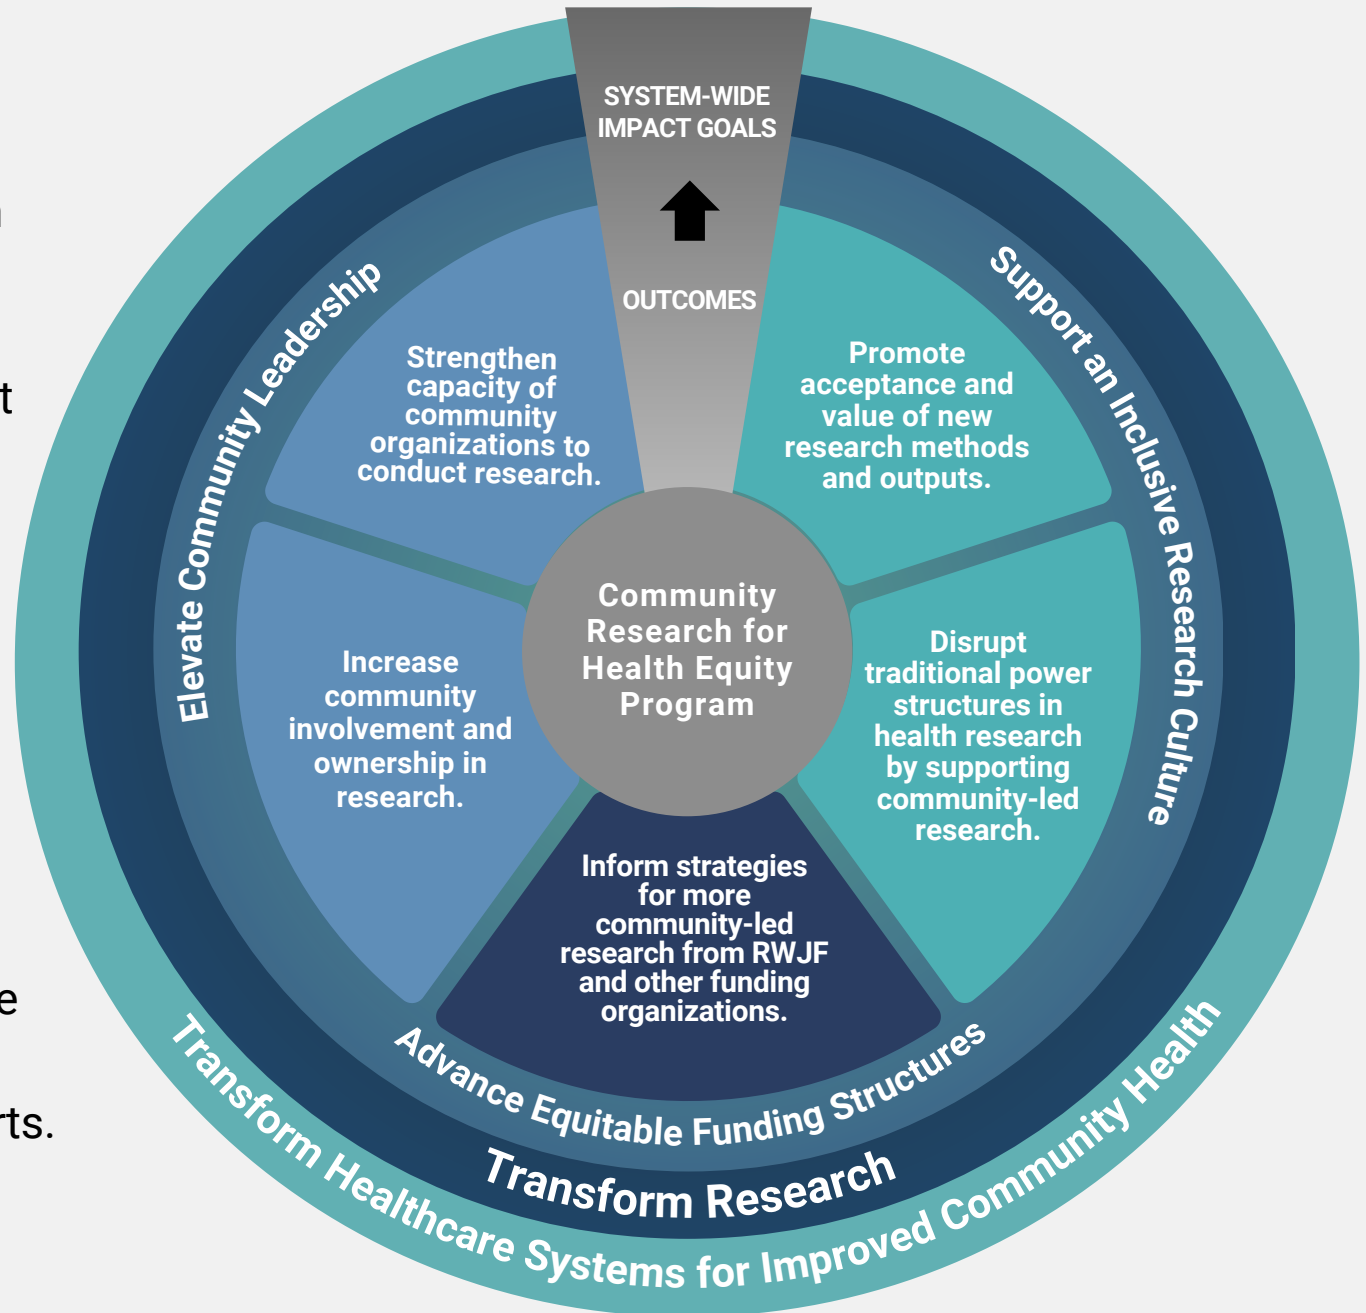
SYSTEM-WIDE IMPACT GOALS

OUTCOMES

Elevate Community Leadership

Support an Inclusive Research Culture

Strengthen capacity of community organizations to conduct research.

Promote acceptance and value of new research methods and outputs.

Community Research for Health Equity Program

Increase community involvement and ownership in research.

Disrupt traditional power structures in health research by supporting community-led research.

Inform strategies for more community-led research from RWJF and other funding organizations.

Advance Equitable Funding Structures

Transform Research

Transform Healthcare Systems for Improved Community Health

t

e

rts.